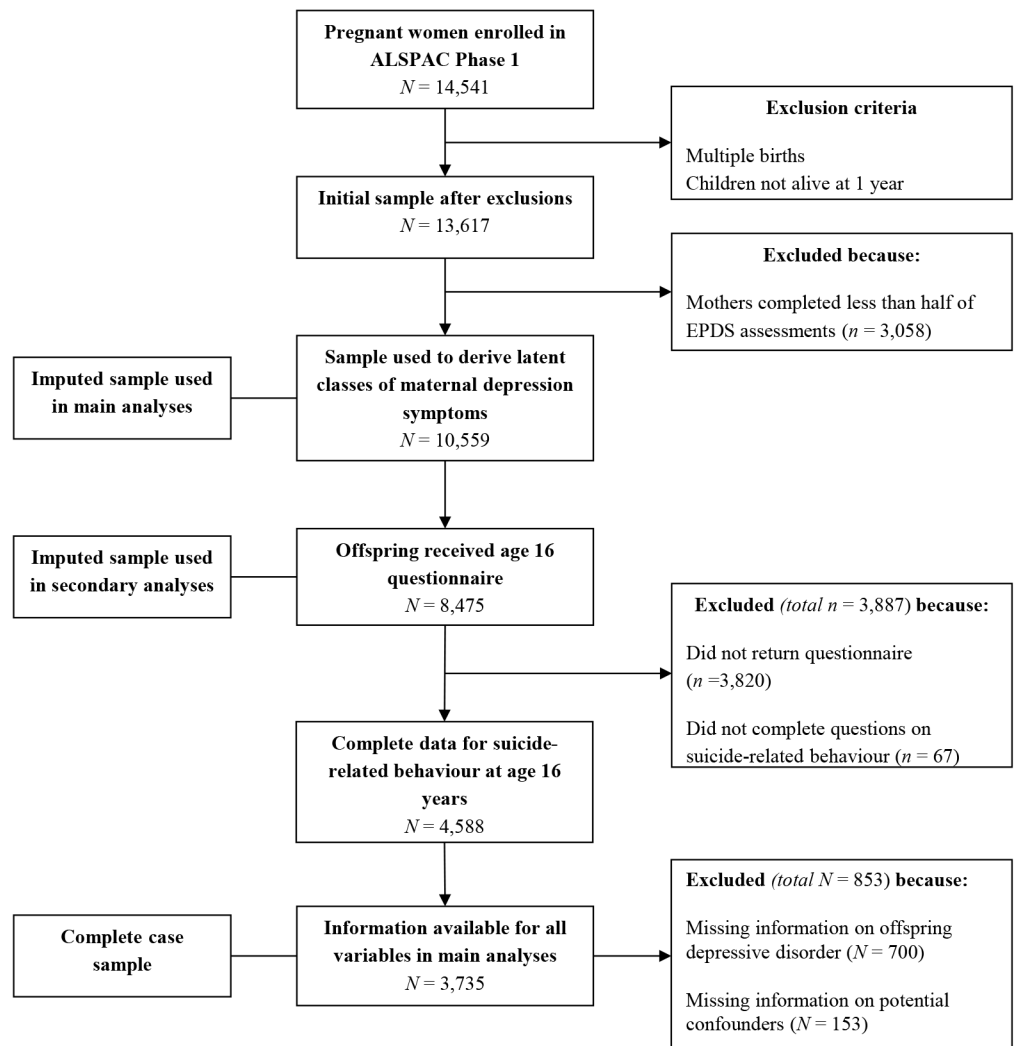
**Pregnant women enrolled in ALSPAC Phase 1**
$N$ = 14,541

**Exclusion criteria**

Multiple births
Children not alive at 1 year

**Initial sample after exclusions**
$N$ = 13,617

**Excluded because:**

Mothers completed less than half of EPDS assessments ($n$ = 3,058)

**Imputed sample used in main analyses**

**Sample used to derive latent classes of maternal depression symptoms**
$N$ = 10,559

**Imputed sample used in secondary analyses**

**Offspring received age 16 questionnaire**
$N$ = 8,475

**Excluded** *(total n* = 3,887) **because:**

Did not return questionnaire ($n$ =3,820)

Did not complete questions on suicide-related behaviour ($n$ = 67)

**Complete data for suicide-related behaviour at age 16 years**
$N$ = 4,588

**Complete case sample**

**Information available for all variables in main analyses**
$N$ = 3,735

**Excluded** *(total N* = 853) **because:**

Missing information on offspring depressive disorder ($N$ = 700)

Missing information on potential confounders ($N$ = 153)